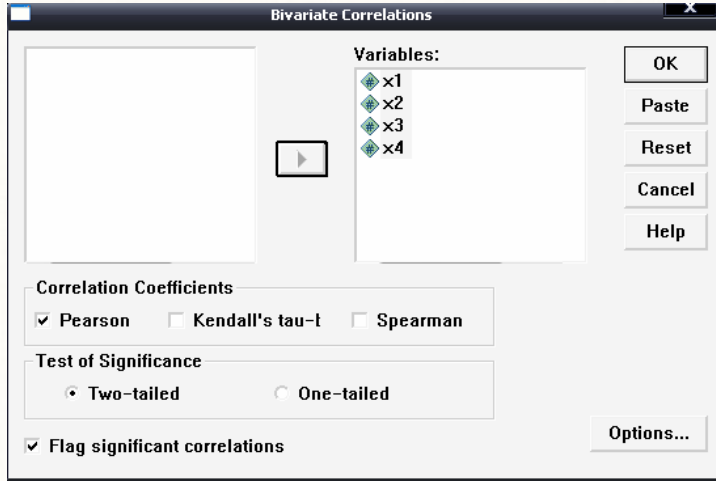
Bivariate Correlations

Variables:
x1
x2
x3
x4

OK
Paste
Reset
Cancel
Help

Correlation Coefficients
Pearson
Kendall's tau-b
Spearman

Test of Significance
Two-tailed
One-tailed

Flag significant correlations

Options...